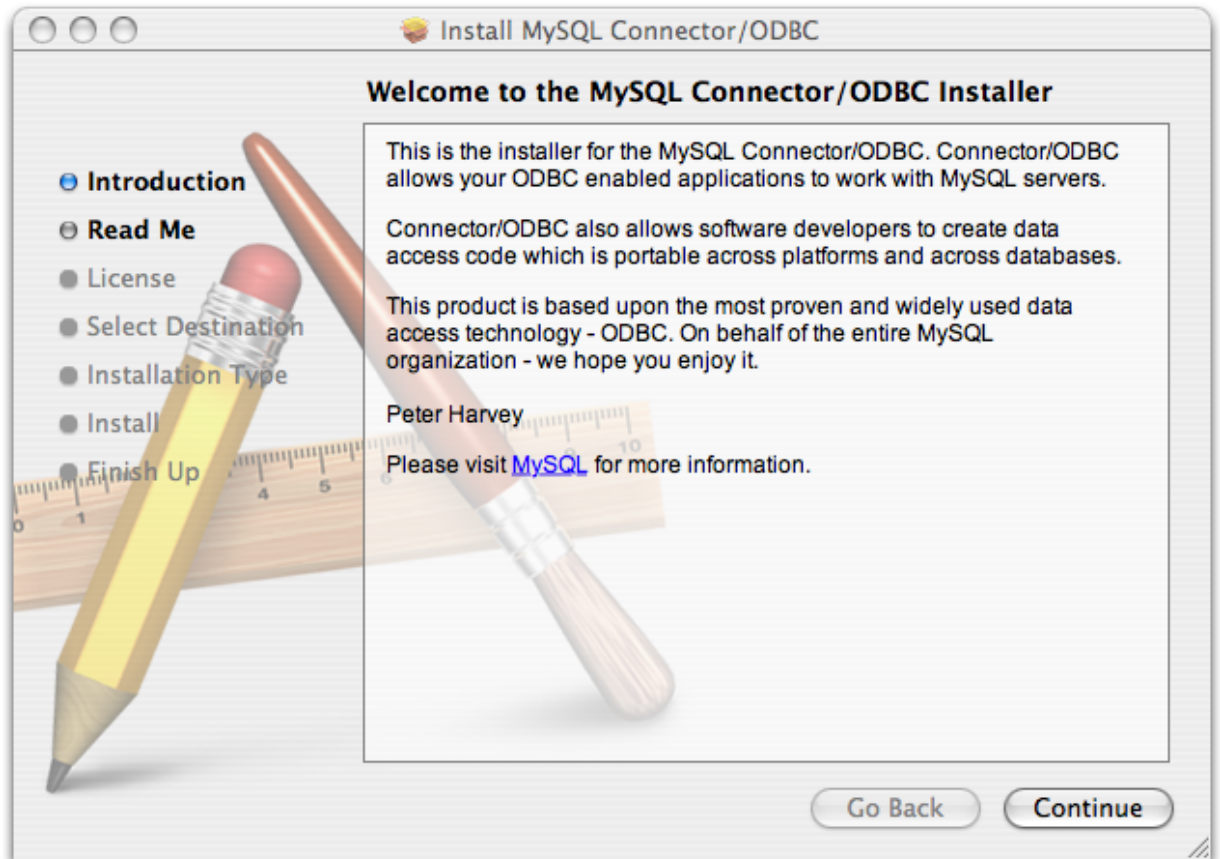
Install MySQL Connector/ODBC

Welcome to the MySQL Connector/ODBC Installer

Introduction
Read Me
License
Select Destination
Installation Type
Install
Finish Up

This is the installer for the MySQL Connector/ODBC. Connector/ODBC allows your ODBC enabled applications to work with MySQL servers.

Connector/ODBC also allows software developers to create data access code which is portable across platforms and across databases.

This product is based upon the most proven and widely used data access technology - ODBC. On behalf of the entire MySQL organization - we hope you enjoy it.

Peter Harvey

Please visit MySQL for more information.

Go Back
Continue